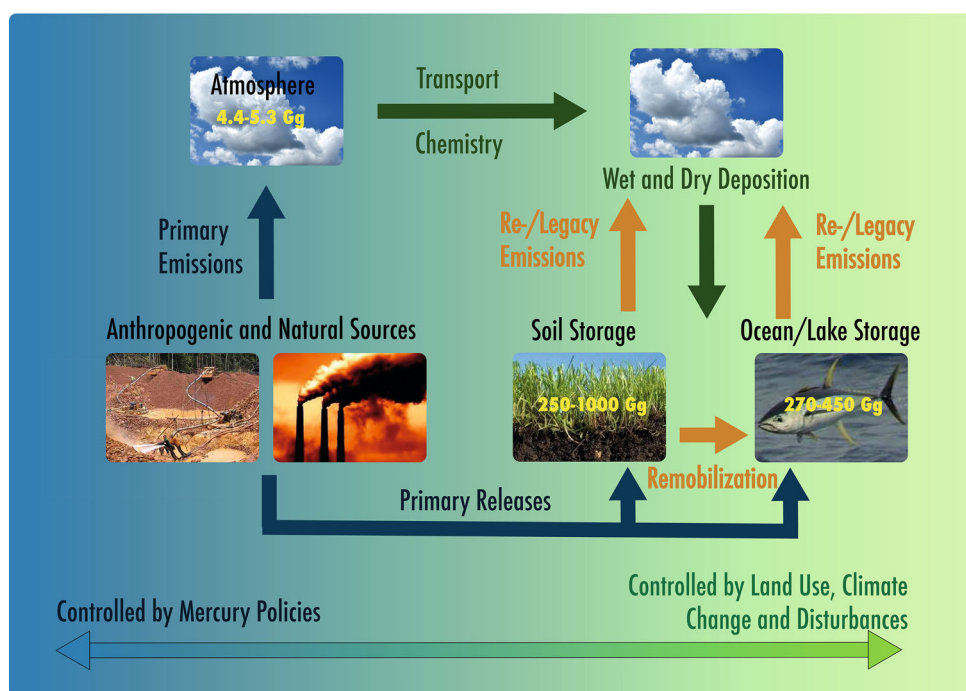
Atmosphere
4.4-5.3 Gg

Transport

Chemistry

Wet and Dry Deposition

Primary Emissions

Re-/Legacy Emissions

Re-/Legacy Emissions

Anthropogenic and Natural Sources

Soil Storage

Ocean/Lake Storage

250-1000 Gg

270-450 Gg

Remobilization

Primary Releases

Controlled by Mercury Policies

Controlled by Land Use, Climate Change and Disturbances